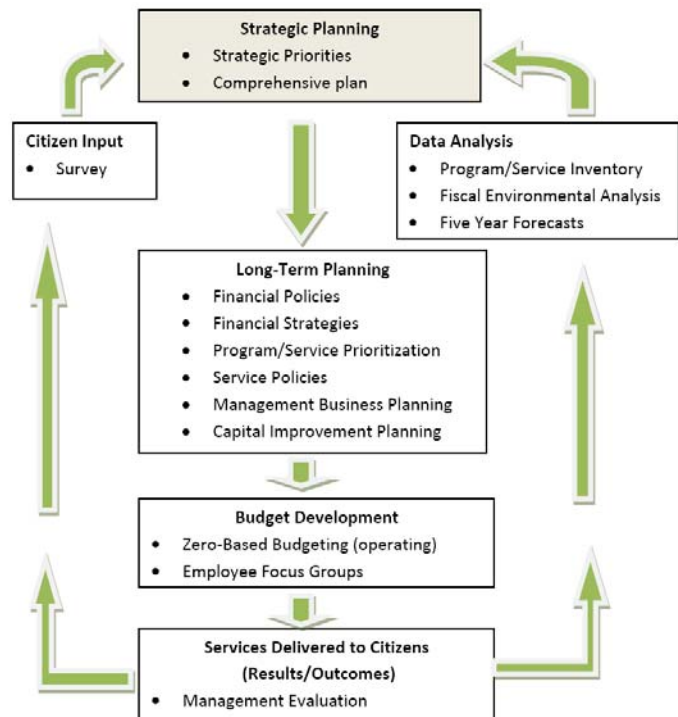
Strategic Planning
- Strategic Priorities
- Comprehensive plan

Citizen Input
- Survey

Data Analysis
- Program/Service Inventory
- Fiscal Environmental Analysis
- Five Year Forecasts

Long-Term Planning
- Financial Policies
- Financial Strategies
- Program/Service Prioritization
- Service Policies
- Management Business Planning
- Capital Improvement Planning

Budget Development
- Zero-Based Budgeting (operating)
- Employee Focus Groups

Services Delivered to Citizens (Results/Outcomes)
- Management Evaluation